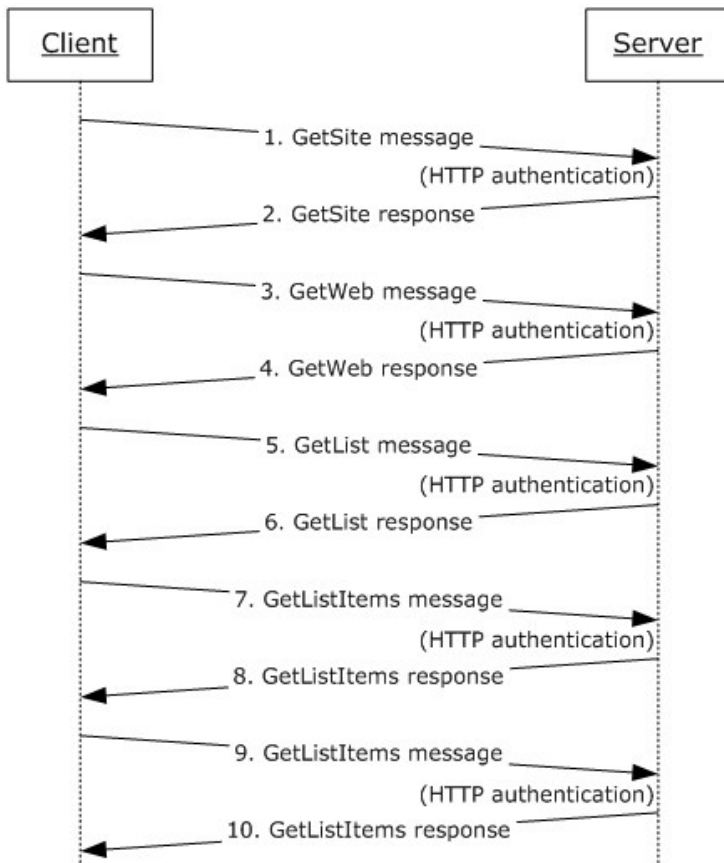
Client

Server

1. GetSite message

(HTTP authentication)

2. GetSite response

3. GetWeb message

(HTTP authentication)

4. GetWeb response

5. GetList message

(HTTP authentication)

6. GetList response

7. GetListItems message

(HTTP authentication)

8. GetListItems response

9. GetListItems message

(HTTP authentication)

10. GetListItems response